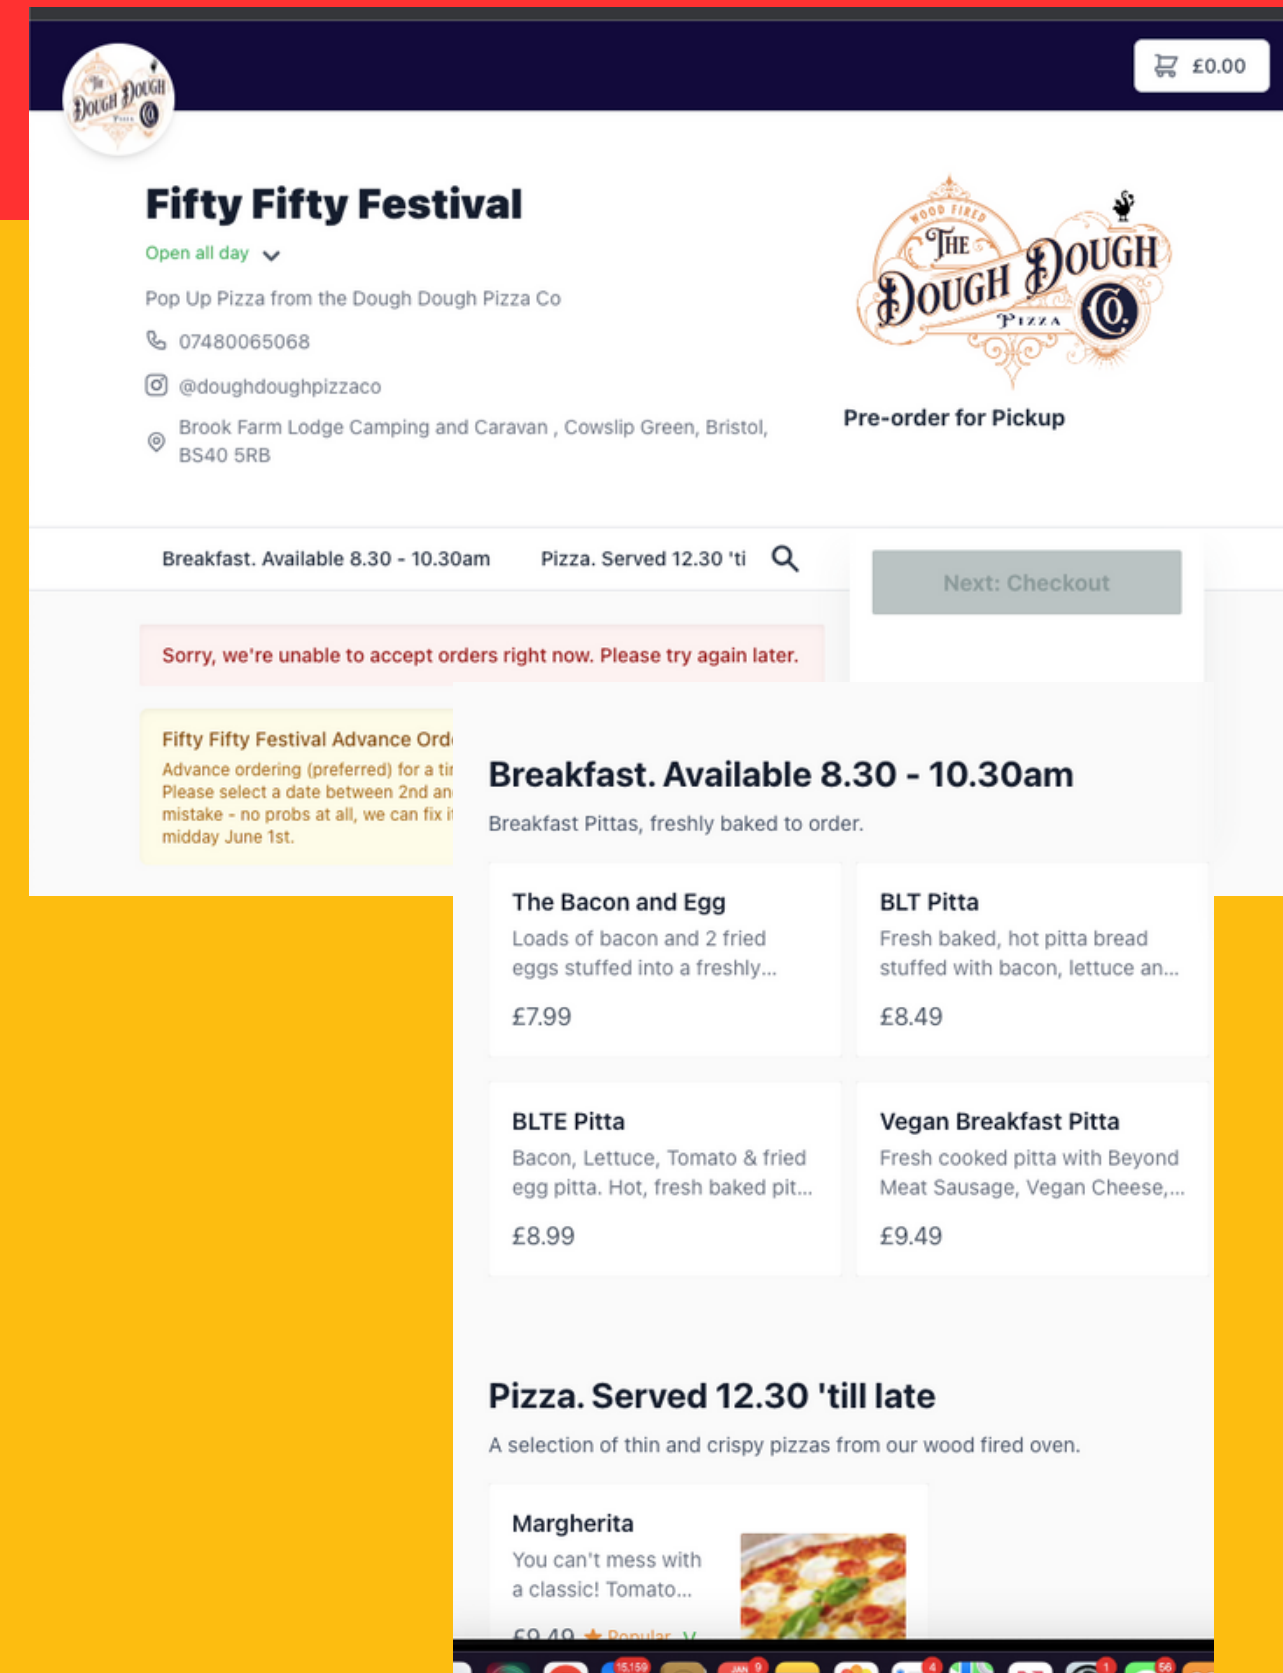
£0.00

The Dough Dough Pizza Co

Fifty Fifty Festival

Open all day

Pop Up Pizza from the Dough Dough Pizza Co

07480065068

@doughdoughpizzaco

Brook Farm Lodge Camping and Caravan , Cowslip Green, Bristol, BS40 5RB

Wood Fired The Dough Dough Pizza Co.

Pre-order for Pickup

Breakfast. Available 8.30 - 10.30am

Pizza. Served 12.30 'ti

Next: Checkout

Sorry, we're unable to accept orders right now. Please try again later.

Fifty Fifty Festival Advance Ord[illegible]

Advance ordering (preferred) for a ti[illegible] Please select a date between 2nd an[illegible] mistake - no probs at all, we can fix i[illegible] midday June 1st.

Breakfast. Available 8.30 - 10.30am

Breakfast Pittas, freshly baked to order.

The Bacon and Egg
Loads of bacon and 2 fried eggs stuffed into a freshly...
£7.99

BLT Pitta
Fresh baked, hot pitta bread stuffed with bacon, lettuce an...
£8.49

BLTE Pitta
Bacon, Lettuce, Tomato & fried egg pitta. Hot, fresh baked pit...
£8.99

Vegan Breakfast Pitta
Fresh cooked pitta with Beyond Meat Sausage, Vegan Cheese,...
£9.49

Pizza. Served 12.30 'till late

A selection of thin and crispy pizzas from our wood fired oven.

Margherita
You can't mess with a classic! Tomato...
£9.49 Popular V